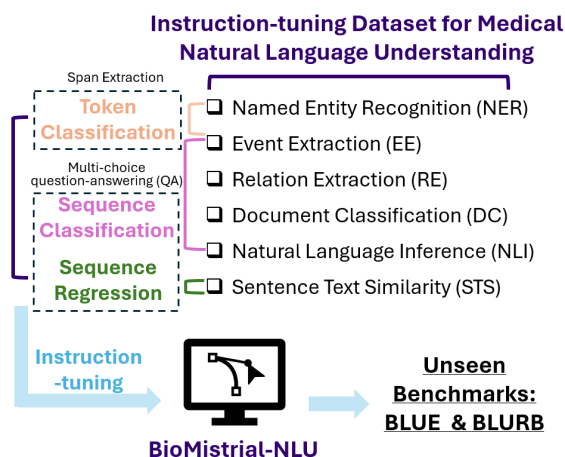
Instruction-tuning Dataset for Medical Natural Language Understanding

Span Extraction

Token Classification

Multi-choice question-answering (QA)

Sequence Classification

Sequence Regression

❑ Named Entity Recognition (NER)
❑ Event Extraction (EE)
❑ Relation Extraction (RE)
❑ Document Classification (DC)
❑ Natural Language Inference (NLI)
❑ Sentence Text Similarity (STS)

Instruction-tuning

BioMistrial-NLU

Unseen Benchmarks: BLUE & BLURB